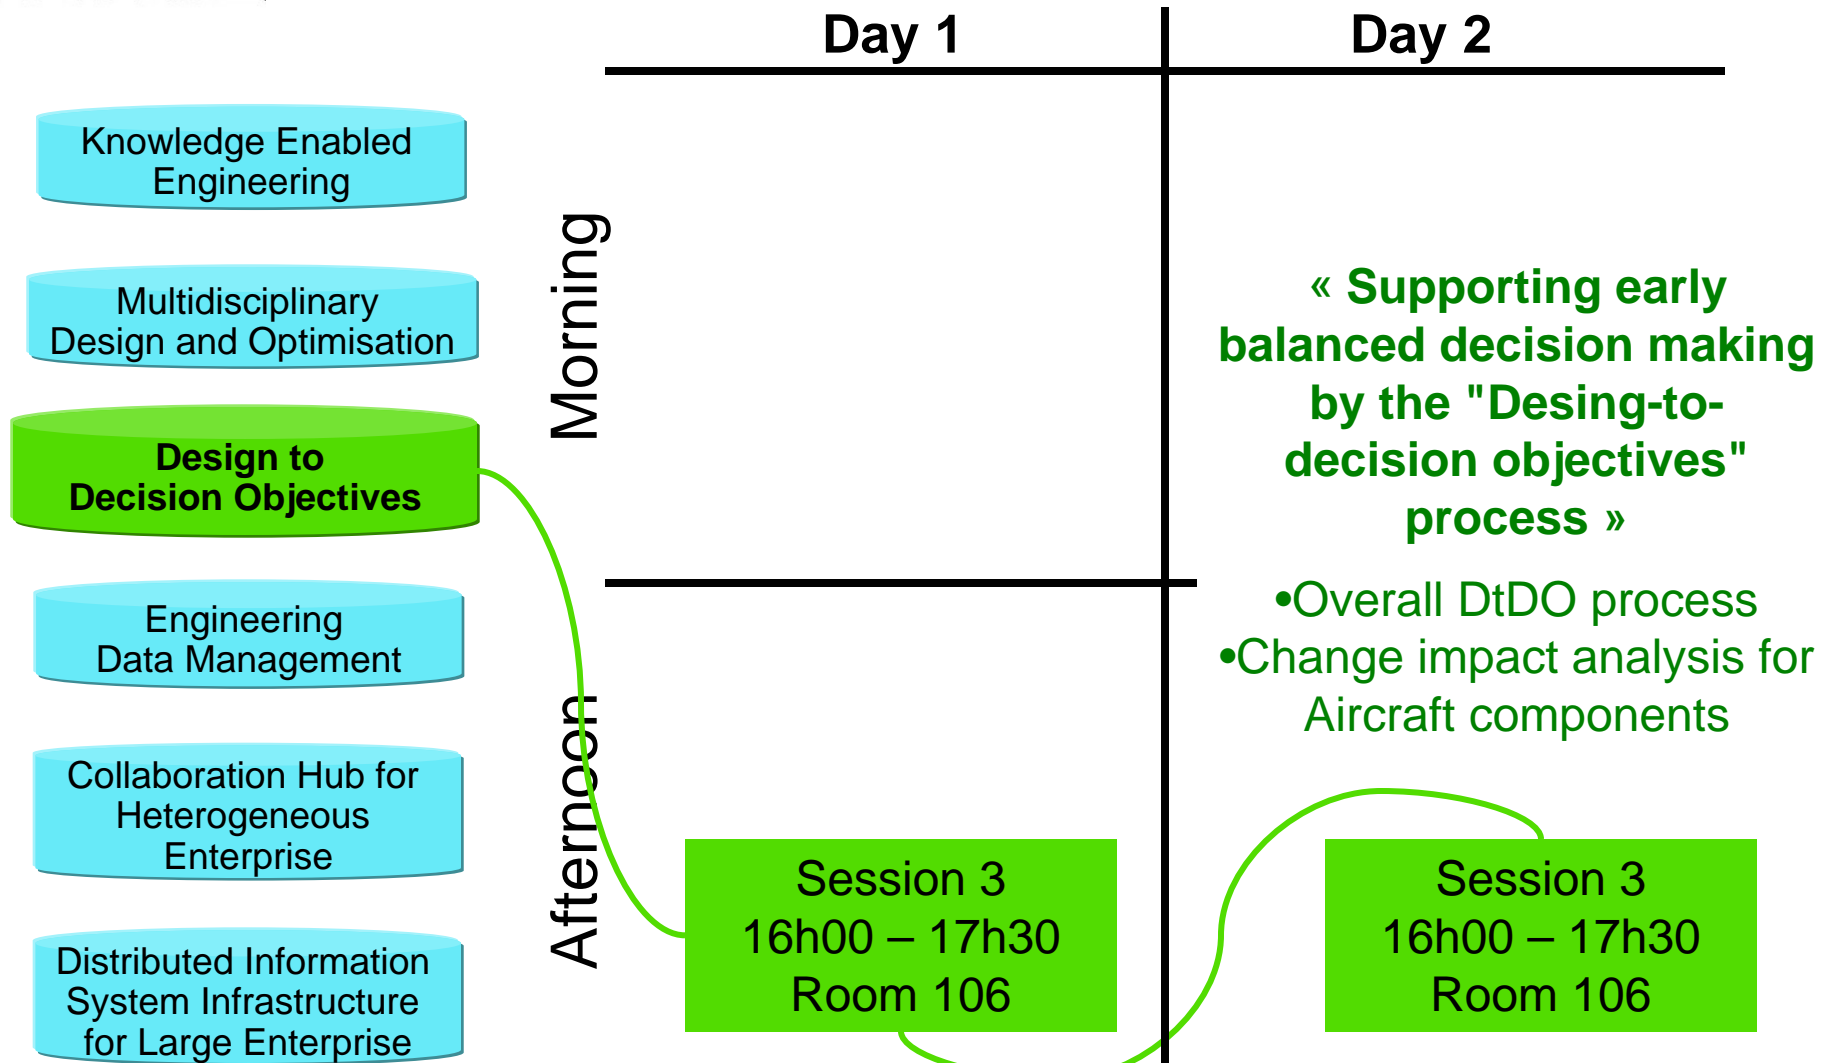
Day 1

Day 2

Knowledge Enabled Engineering

Multidisciplinary Design and Optimisation

Design to Decision Objectives

Engineering Data Management

Collaboration Hub for Heterogeneous Enterprise

Distributed Information System Infrastructure for Large Enterprise

Morning

Afternoon

« Supporting early balanced decision making by the "Desing-to-decision objectives" process »

•Overall DtDO process
•Change impact analysis for Aircraft components

Session 3
16h00 – 17h30
Room 106

Session 3
16h00 – 17h30
Room 106